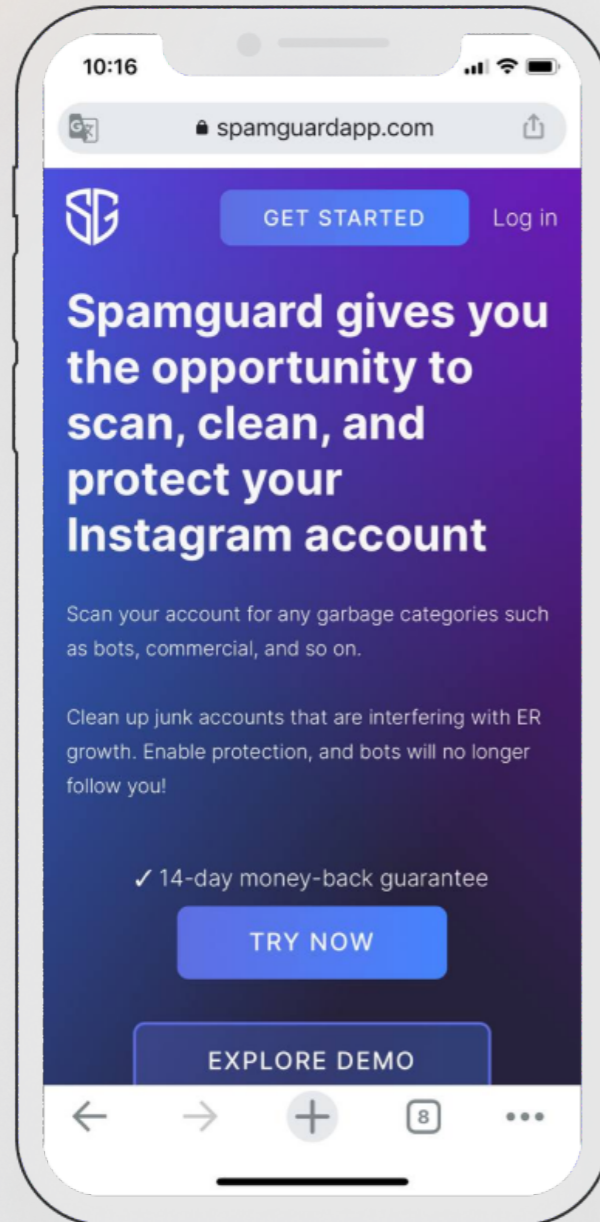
10:16

spamguardapp.com

SG

GET STARTED

Log in

Spamguard gives you the opportunity to scan, clean, and protect your Instagram account

Scan your account for any garbage categories such as bots, commercial, and so on.

Clean up junk accounts that are interfering with ER growth. Enable protection, and bots will no longer follow you!

✓ 14-day money-back guarantee

TRY NOW

EXPLORE DEMO

8